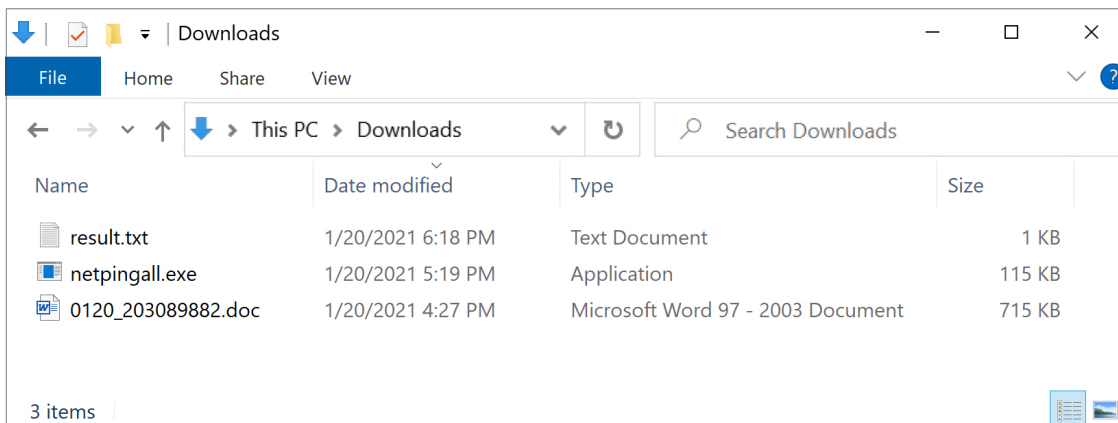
Downloads

File Home Share View

This PC > Downloads

Search Downloads

| Name | Date modified | Type | Size |
|---|---|---|---|
| result.txt | 1/20/2021 6:18 PM | Text Document | 1 KB |
| netpingall.exe | 1/20/2021 5:19 PM | Application | 115 KB |
| 0120_203089882.doc | 1/20/2021 4:27 PM | Microsoft Word 97 - 2003 Document | 715 KB |

3 items